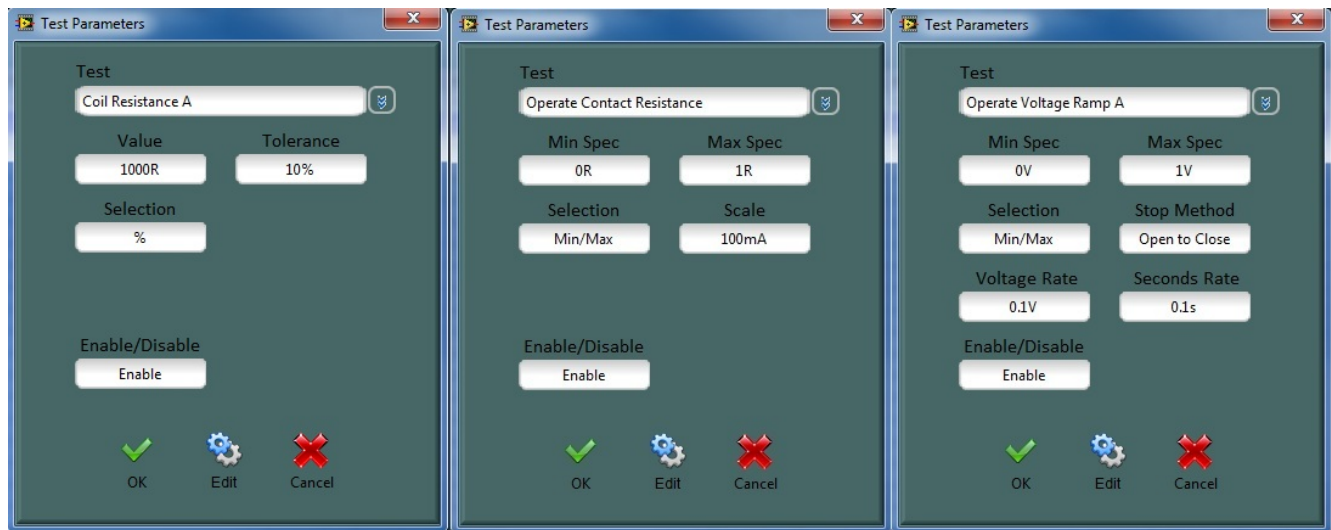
Test Parameters

Test
Coil Resistance A

Value
1000R

Tolerance
10%

Selection
%

Enable/Disable
Enable

OK
Edit
Cancel

Test Parameters

Test
Operate Contact Resistance

Min Spec
0R

Max Spec
1R

Selection
Min/Max

Scale
100mA

Enable/Disable
Enable

OK
Edit
Cancel

Test Parameters

Test
Operate Voltage Ramp A

Min Spec
0V

Max Spec
1V

Selection
Min/Max

Stop Method
Open to Close

Voltage Rate
0.1V

Seconds Rate
0.1s

Enable/Disable
Enable

OK
Edit
Cancel